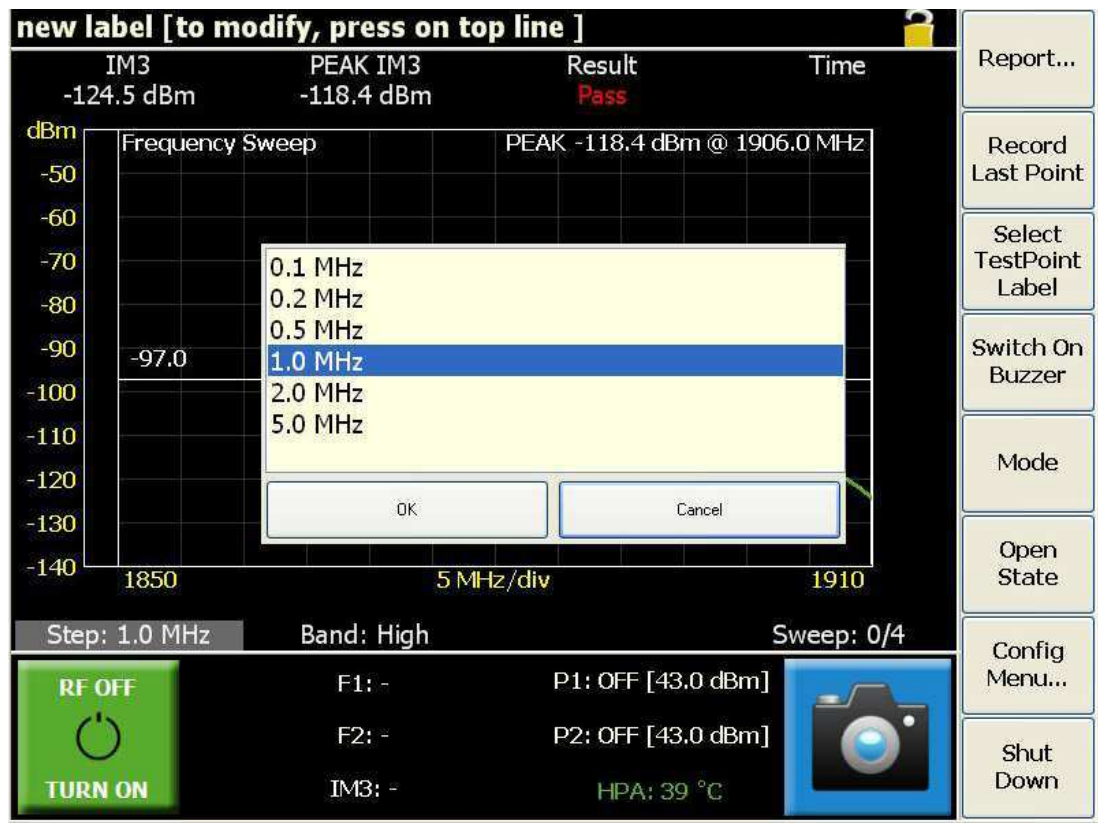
new label [to modify, press on top line ]

| IM3 | PEAK IM3 | Result | Time |
|---|---|---|---|
| -124.5 dBm | -118.4 dBm | Pass | |

dBm
Frequency Sweep
PEAK -118.4 dBm @ 1906.0 MHz
-50
-60
-70
-80
-90
-100
-110
-120
-130
-140
-97.0
1850
5 MHz/div
1910

0.1 MHz
0.2 MHz
0.5 MHz
1.0 MHz
2.0 MHz
5.0 MHz

OK
Cancel

Step: 1.0 MHz
Band: High
Sweep: 0/4

RF OFF
TURN ON

F1: -
F2: -
IM3: -

P1: OFF [43.0 dBm]
P2: OFF [43.0 dBm]
HPA: 39 °C

Report...
Record Last Point
Select TestPoint Label
Switch On Buzzer
Mode
Open State
Config Menu...
Shut Down